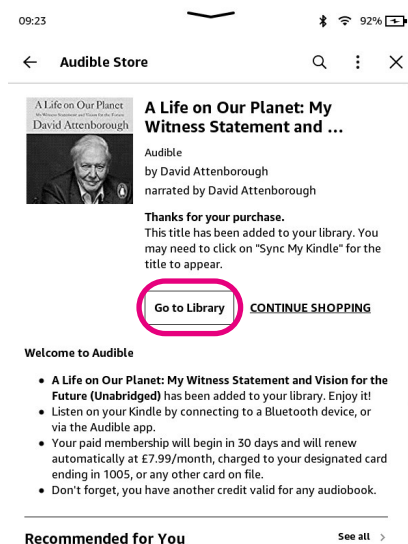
09:23

92%

← Audible Store

A Life on Our Planet
My Witness Statement and Vision for the Future
David Attenborough

A Life on Our Planet: My Witness Statement and ...

Audible

by David Attenborough

narrated by David Attenborough

**Thanks for your purchase.**
This title has been added to your library. You may need to click on "Sync My Kindle" for the title to appear.

Go to Library

CONTINUE SHOPPING

**Welcome to Audible**

- **A Life on Our Planet: My Witness Statement and Vision for the Future (Unabridged)** has been added to your library. Enjoy it!
- Listen on your Kindle by connecting to a Bluetooth device, or via the Audible app.
- Your paid membership will begin in 30 days and will renew automatically at £7.99/month, charged to your designated card ending in 1005, or any other card on file.
- Don't forget, you have another credit valid for any audiobook.

Recommended for You

See all ›